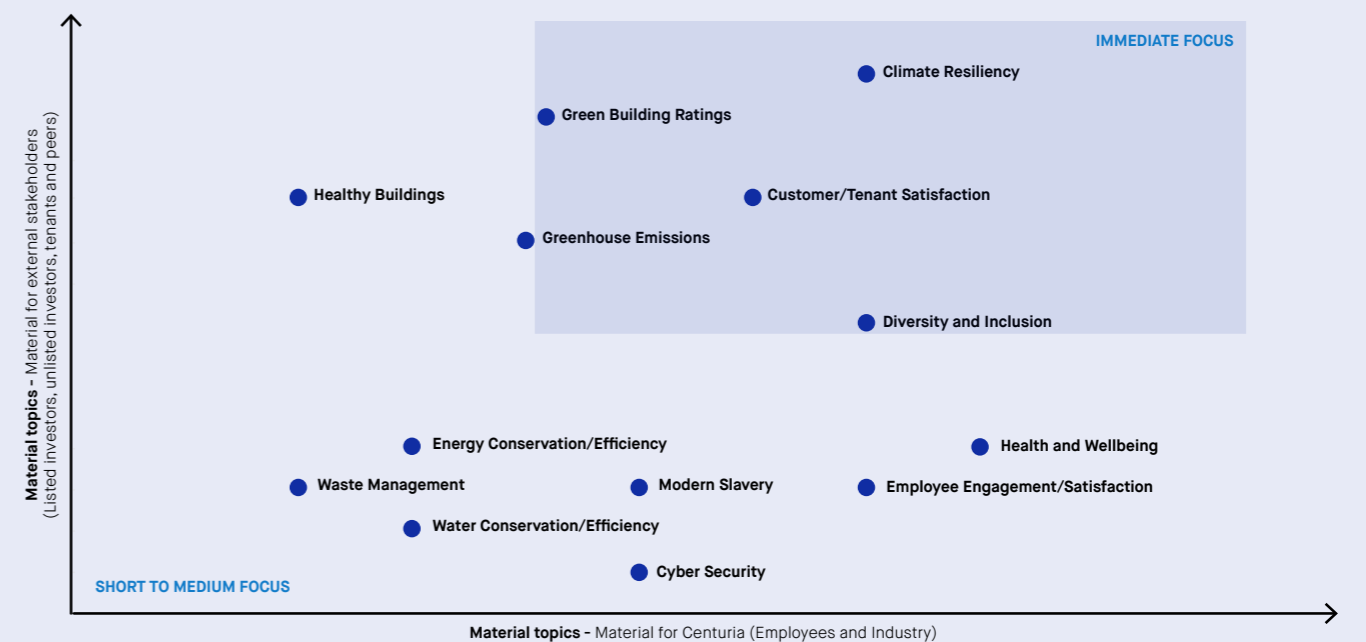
Material topics - Material for external stakeholders (Listed investors, unlisted investors, tenants and peers)

IMMEDIATE FOCUS

Climate Resiliency

Green Building Ratings

Healthy Buildings

Customer/Tenant Satisfaction

Greenhouse Emissions

Diversity and Inclusion

Energy Conservation/Efficiency

Health and Wellbeing

Waste Management

Modern Slavery

Employee Engagement/Satisfaction

Water Conservation/Efficiency

Cyber Security

SHORT TO MEDIUM FOCUS

Material topics - Material for Centuria (Employees and Industry)